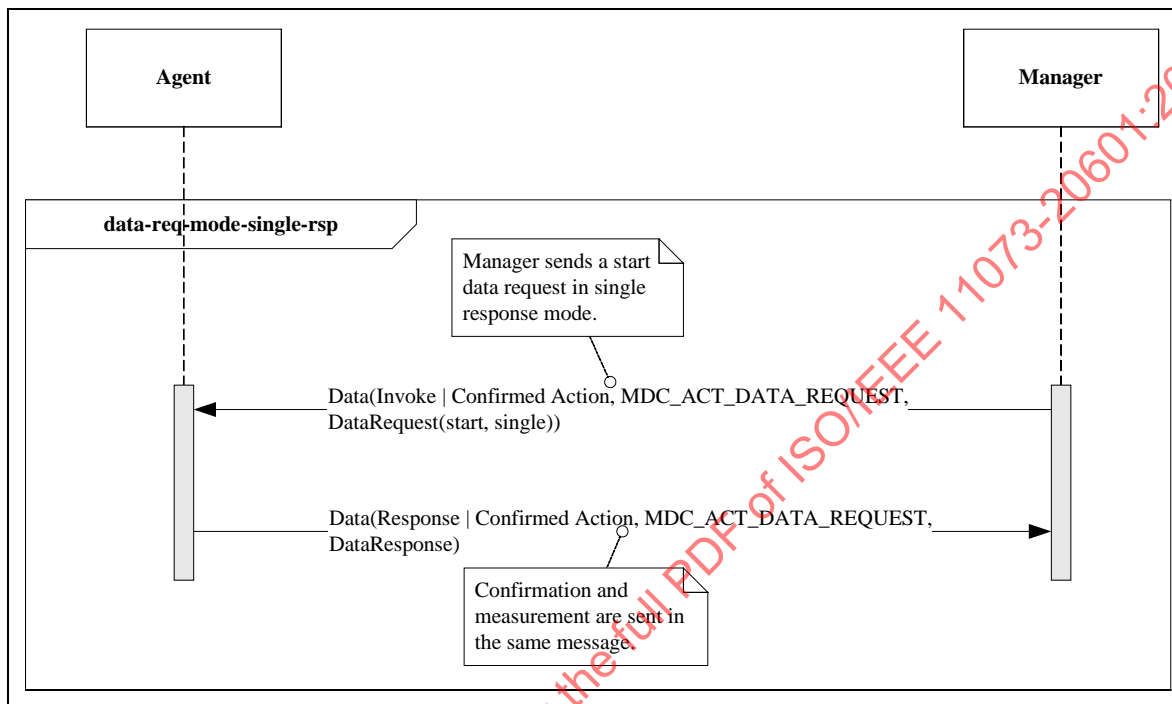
Agent

Manager

data-req-mode-single-rsp

Manager sends a start data request in single response mode.

Data(Invoke | Confirmed Action, MDC_ACT_DATA_REQUEST, DataRequest(start, single))

Data(Response | Confirmed Action, MDC_ACT_DATA_REQUEST, DataResponse)

Confirmation and measurement are sent in the same message.

the full PDF of ISO/IEEE 11073-20601:20